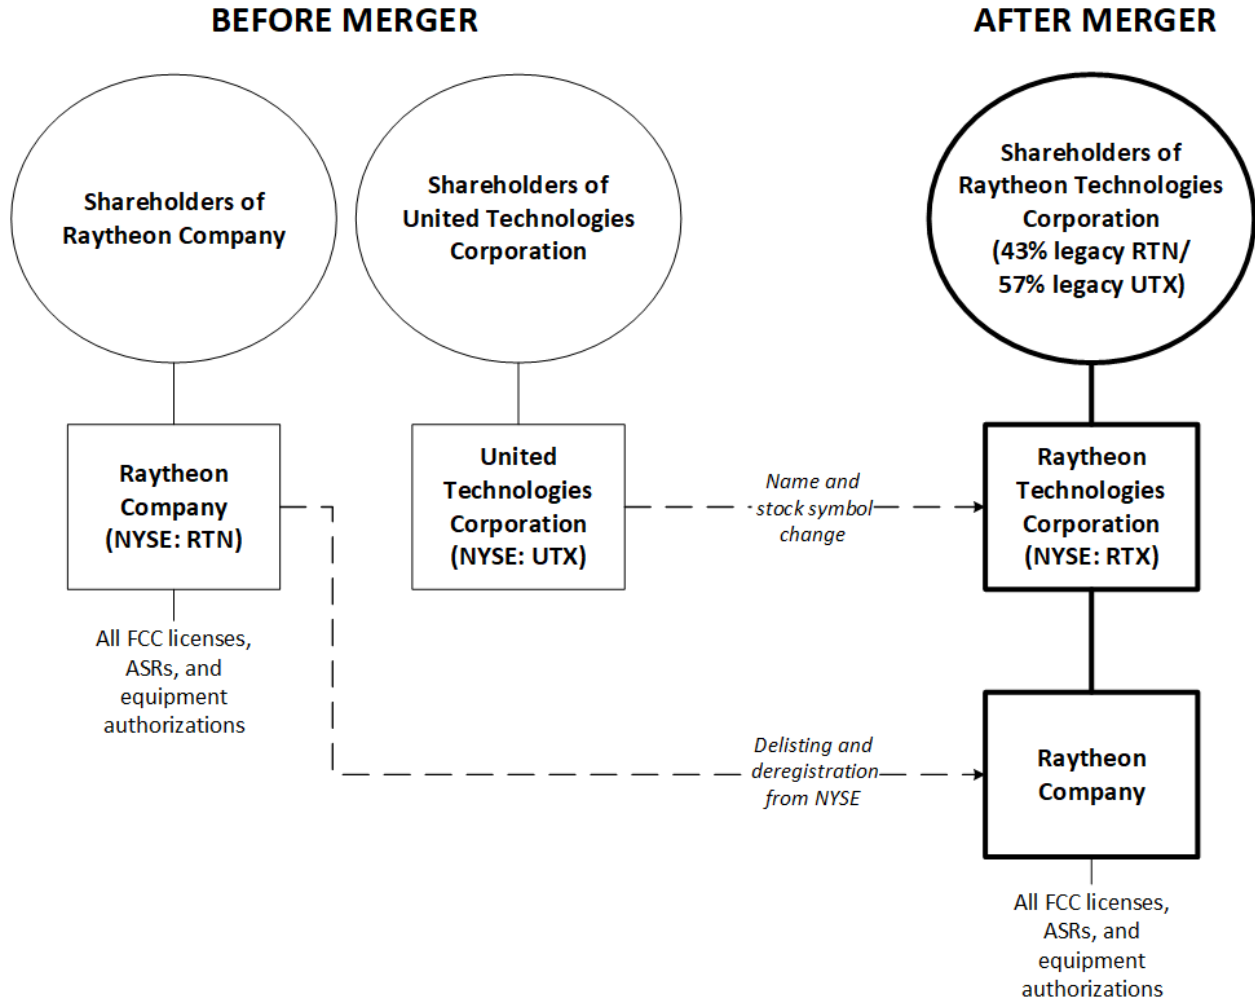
BEFORE MERGER

AFTER MERGER

Shareholders of Raytheon Company

Shareholders of United Technologies Corporation

Shareholders of Raytheon Technologies Corporation (43% legacy RTN/ 57% legacy UTX)

Raytheon Company (NYSE: RTN)

United Technologies Corporation (NYSE: UTX)

Name and stock symbol change

Raytheon Technologies Corporation (NYSE: RTX)

All FCC licenses, ASRs, and equipment authorizations

Delisting and deregistration from NYSE

Raytheon Company

All FCC licenses, ASRs, and equipment authorizations